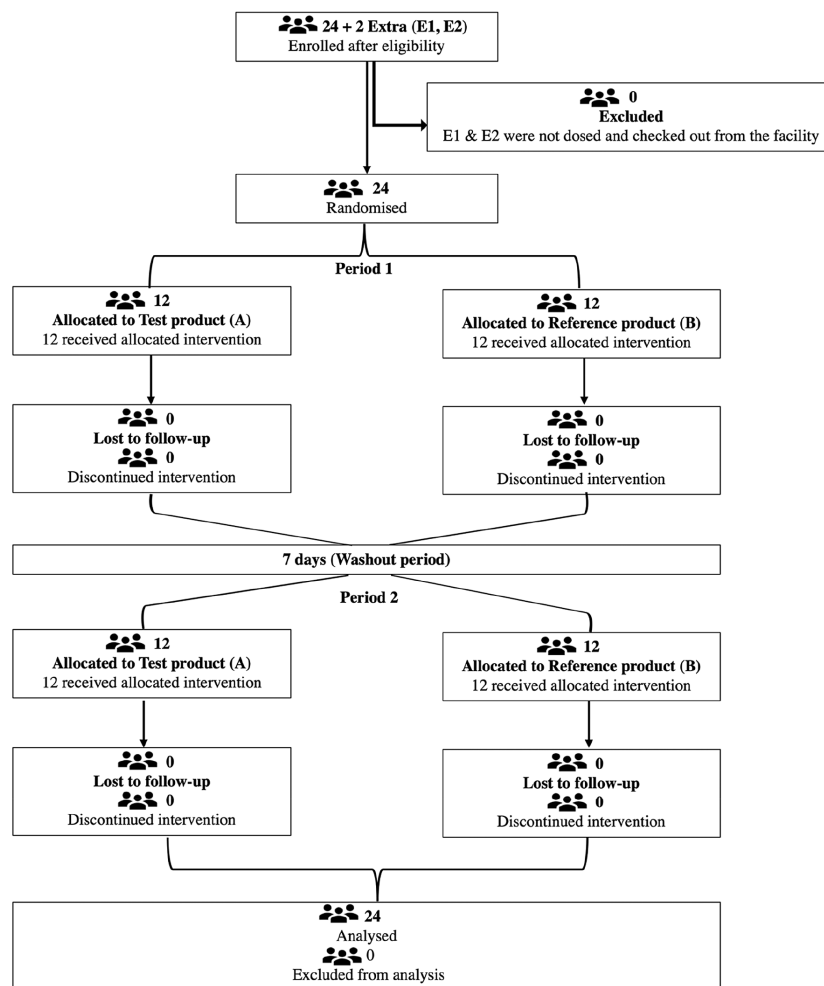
24 + 2 Extra (E1, E2)
Enrolled after eligibility

0
Excluded
E1 & E2 were not dosed and checked out from the facility

24
Randomised

Period 1

12
Allocated to Test product (A)
12 received allocated intervention

12
Allocated to Reference product (B)
12 received allocated intervention

0
Lost to follow-up
0
Discontinued intervention

0
Lost to follow-up
0
Discontinued intervention

7 days (Washout period)

Period 2

12
Allocated to Test product (A)
12 received allocated intervention

12
Allocated to Reference product (B)
12 received allocated intervention

0
Lost to follow-up
0
Discontinued intervention

0
Lost to follow-up
0
Discontinued intervention

24
Analysed
0
Excluded from analysis